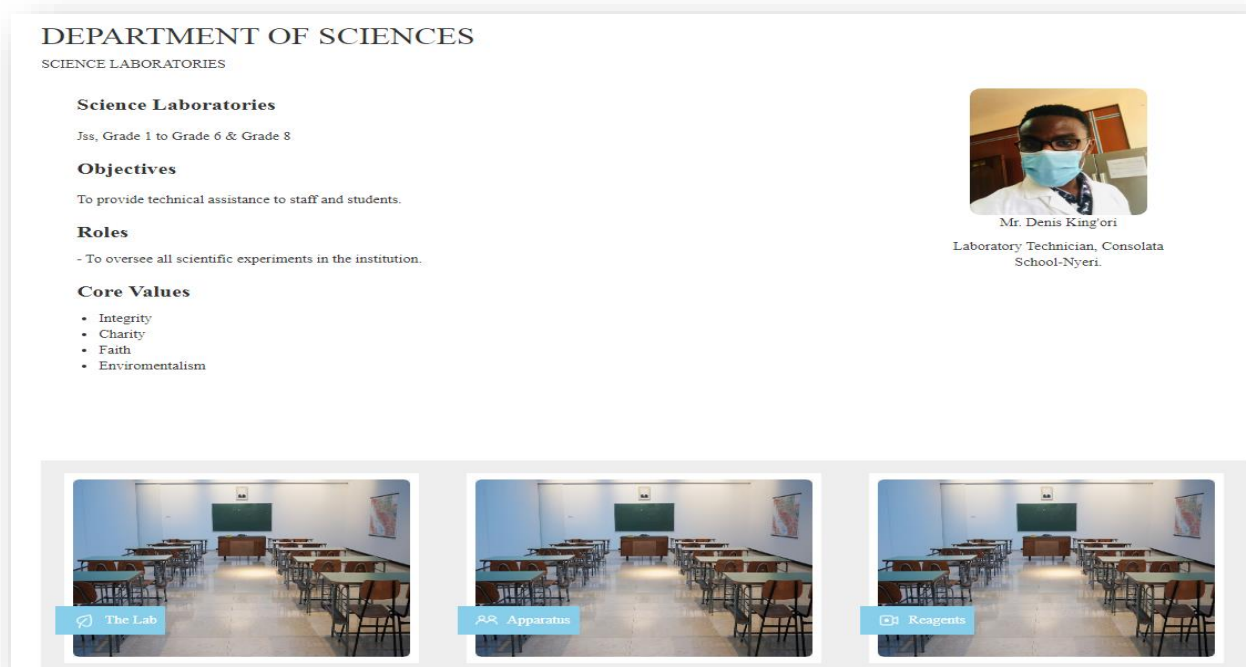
DEPARTMENT OF SCIENCES

SCIENCE LABORATORIES

Science Laboratories

Jss, Grade 1 to Grade 6 & Grade 8

Objectives

To provide technical assistance to staff and students.

Roles

- To oversee all scientific experiments in the institution.

Core Values

- Integrity
- Charity
- Faith
- Enviromentalism

Mr. Denis King'ori

Laboratory Technician, Consolata School-Nyeri.

The Lab

Apparatus

Reagents